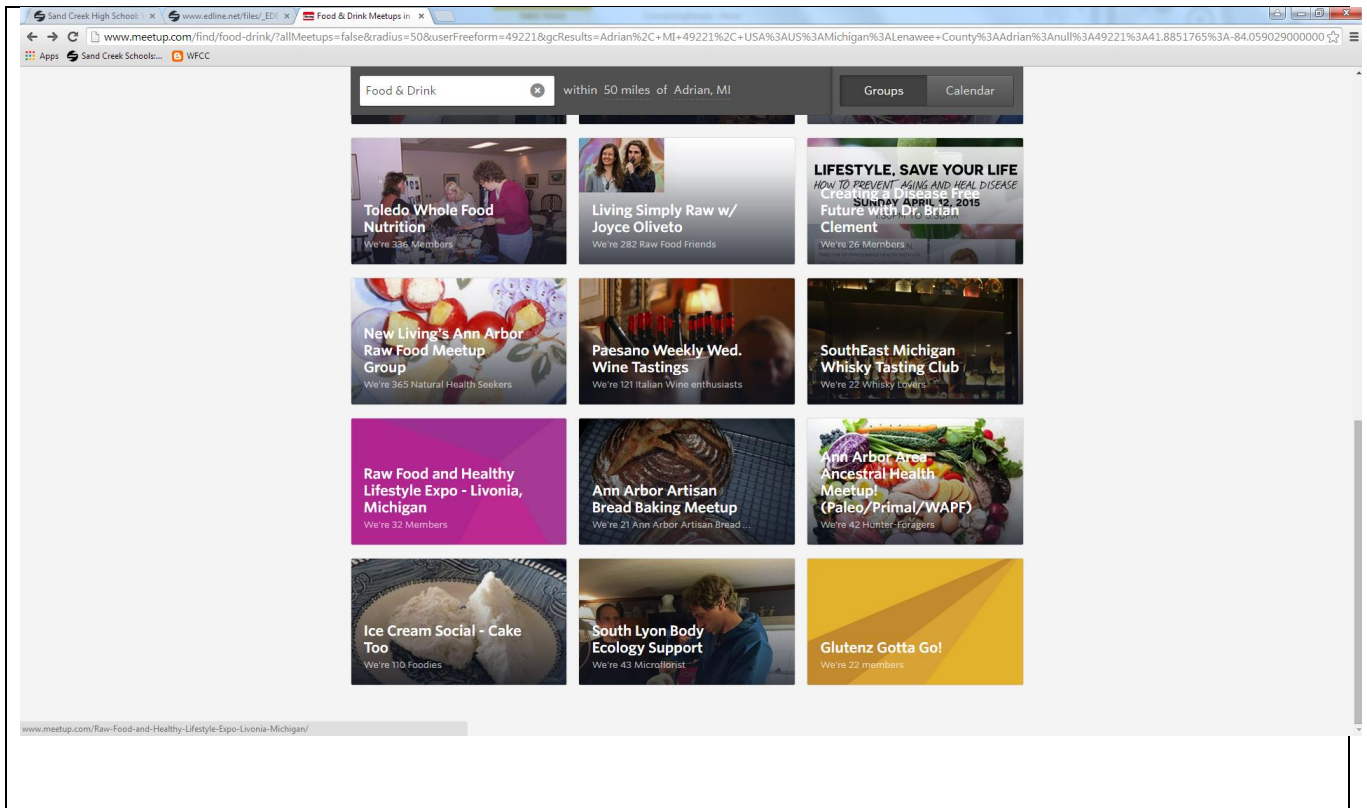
Sand Creek High School | www.edline.net/files/_EDI | Food & Drink Meetups in

www.meetup.com/find/food-drink/?allMeetups=false&radius=50&userFreeform=49221&gcResults=Adrian%2C+MI+49221%2C+USA%3AUS%3AMichigan%3ALenawee+County%3AAdrian%3Anull%3A49221%3A41.8851765%3A-84.059029000000

Apps Sand Creek Schools:... WFCC

Food & Drink within 50 miles of Adrian, MI Groups Calendar

Toledo Whole Food Nutrition
We're 336 Members

Living Simply Raw w/ Joyce Oliveto
We're 282 Raw Food Friends

LIFESTYLE, SAVE YOUR LIFE
HOW TO PREVENT AGING AND HEAL DISEASE
SUNDAY APRIL 12, 2015
Creating a Disease Free Future with Dr. Brian Clement
We're 26 Members

New Living's Ann Arbor Raw Food Meetup Group
We're 365 Natural Health Seekers

Paesano Weekly Wed. Wine Tastings
We're 121 Italian Wine enthusiasts

SouthEast Michigan Whisky Tasting Club
We're 22 Whisky Lovers

Raw Food and Healthy Lifestyle Expo - Livonia, Michigan
We're 32 Members

Ann Arbor Artisan Bread Baking Meetup
We're 21 Ann Arbor Artisan Bread ...

Ann Arbor Area Ancestral Health Meetup! (Paleo/Primal/WAPF)
We're 42 Hunter-Foragers

Ice Cream Social - Cake Too
We're 110 Foodies

South Lyon Body Ecology Support
We're 43 Microflorist

Glutenz Gotta Go!
We're 22 members

www.meetup.com/Raw-Food-and-Healthy-Lifestyle-Expo-Livonia-Michigan/